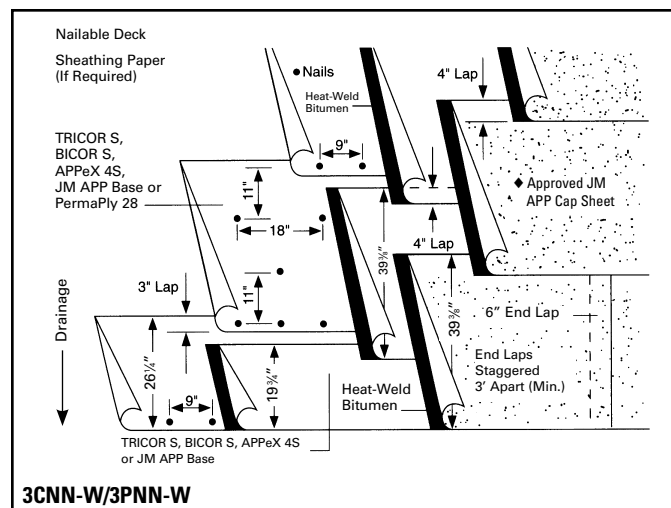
Nailable Deck

Sheathing Paper (If Required)

• Nails

Heat-Weld Bitumen

4" Lap

TRICOR S, BICOR S, APPeX 4S, JM APP Base or PermaPly 28

9"

11"

18"

◆ Approved JM APP Cap Sheet

$39\frac{3}{8}$"

4" Lap

3" Lap

11"

Drainage

6" End Lap

$39\frac{3}{8}$"

$26\frac{1}{4}$"

$19\frac{3}{4}$"

End Laps Staggered 3' Apart (Min.)

Heat-Weld Bitumen

9"

TRICOR S, BICOR S, APPeX 4S or JM APP Base

3CNN-W/3PNN-W